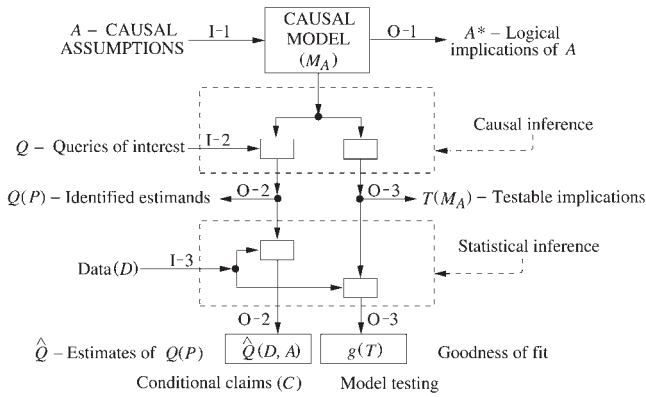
$A$ – CAUSAL ASSUMPTIONS

I-1

CAUSAL MODEL ($M_A$)

O-1

$A^*$ – Logical implications of $A$

$Q$ – Queries of interest

I-2

Causal inference

$Q(P)$ – Identified estimands

O-2

O-3

$T(M_A)$ – Testable implications

Statistical inference

Data($D$)

I-3

O-2

O-3

$\hat{Q}$ – Estimates of $Q(P)$

$\hat{Q}(D, A)$

$g(T)$

Goodness of fit

Conditional claims ($C$)

Model testing